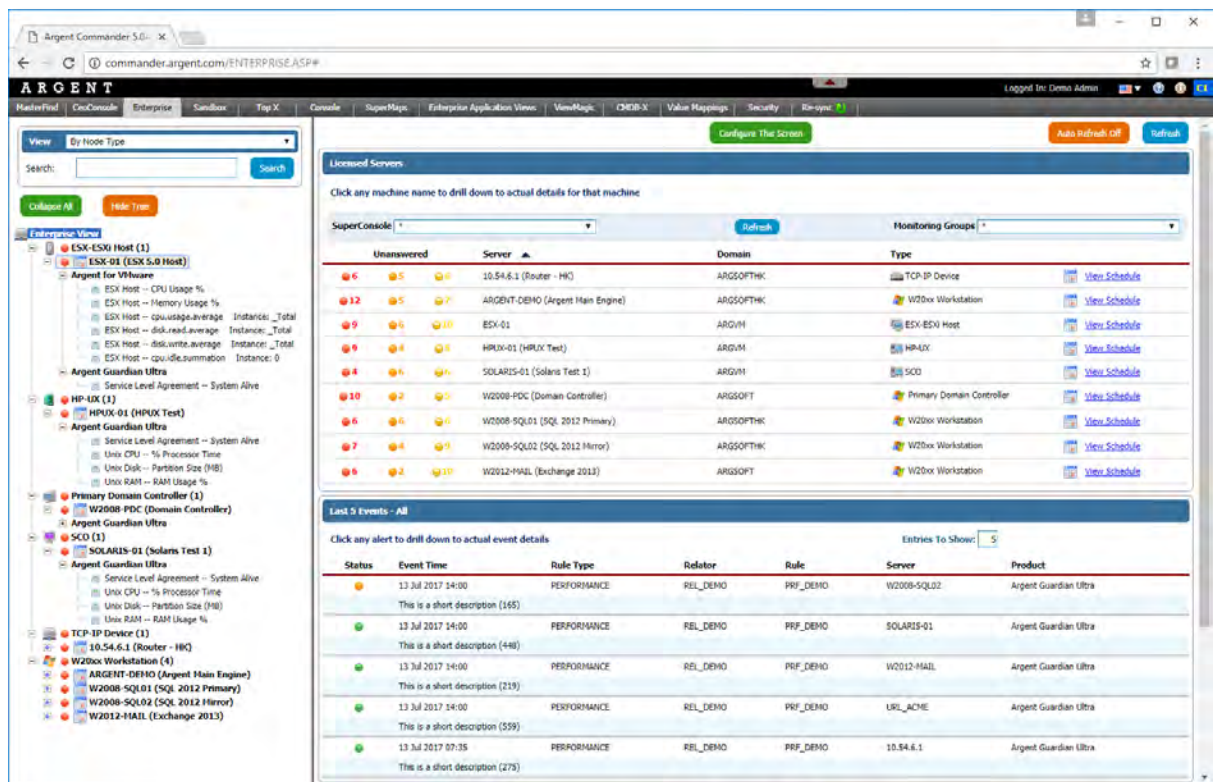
Argent Commander 5.0 ×

commander.argent.com/ENTERPRISE.ASP#

ARGENT

Logged In: Demo Admin

MasterFind | CeoConsole | Enterprise | Sandbox | Top X | Console | SuperMaps | Enterprise Application Views | ViewMagic | CMDB-X | Value Mappings | Security | Re-sync

View: By Node Type
Search: Search

Collapse All | Hide Tree

Enterprise View
ESX-ESXi Host (1)
ESX-01 (ESX 5.0 Host)
Argent for VMware
ESX Host -- CPU Usage %
ESX Host -- Memory Usage %
ESX Host -- cpu.usage.average Instance: _Total
ESX Host -- disk.read.average Instance: _Total
ESX Host -- disk.write.average Instance: _Total
ESX Host -- cpu.idle.summation Instance: 0
Argent Guardian Ultra
Service Level Agreement -- System Alive
HP-UX (1)
HPUX-01 (HPUX Test)
Argent Guardian Ultra
Service Level Agreement -- System Alive
Unix CPU -- % Processor Time
Unix Disk -- Partition Size (MB)
Unix RAM -- RAM Usage %
Primary Domain Controller (1)
W2008-PDC (Domain Controller)
Argent Guardian Ultra
SCO (1)
SOLARIS-01 (Solaris Test 1)
Argent Guardian Ultra
Service Level Agreement -- System Alive
Unix CPU -- % Processor Time
Unix Disk -- Partition Size (MB)
Unix RAM -- RAM Usage %
TCP-IP Device (1)
10.54.6.1 (Router - HK)
W20xx Workstation (4)
ARGENT-DEMO (Argent Main Engine)
W2008-SQL01 (SQL 2012 Primary)
W2008-SQL02 (SQL 2012 Mirror)
W2012-MAIL (Exchange 2013)

Configure This Screen | Auto Refresh Off | Refresh

Licensed Servers
Click any machine name to drill down to actual details for that machine
SuperConsole: * | Refresh | Monitoring Groups: *

| Unanswered | | | Server | Domain | Type | |
|---|---|---|---|---|---|---|
| 6 | 5 | 4 | 10.54.6.1 (Router - HK) | ARGSOFTHK | TCP-IP Device | View Schedule |
| 12 | 5 | 7 | ARGENT-DEMO (Argent Main Engine) | ARGSOFTHK | W20xx Workstation | View Schedule |
| 9 | 6 | 10 | ESX-01 | ARGVM | ESX-ESXi Host | View Schedule |
| 9 | 4 | 4 | HPUX-01 (HPUX Test) | ARGVM | HP-UX | View Schedule |
| 4 | 6 | 4 | SOLARIS-01 (Solaris Test 1) | ARGVM | SCO | View Schedule |
| 10 | 2 | 6 | W2008-PDC (Domain Controller) | ARGSOFT | Primary Domain Controller | View Schedule |
| 6 | 6 | 6 | W2008-SQL01 (SQL 2012 Primary) | ARGSOFTHK | W20xx Workstation | View Schedule |
| 7 | 4 | 9 | W2008-SQL02 (SQL 2012 Mirror) | ARGSOFTHK | W20xx Workstation | View Schedule |
| 6 | 2 | 10 | W2012-MAIL (Exchange 2013) | ARGSOFT | W20xx Workstation | View Schedule |

Last 5 Events - All
Click any alert to drill down to actual event details
Entries To Show: 5

| Status | Event Time | Rule Type | Relator | Rule | Server | Product |
|---|---|---|---|---|---|---|
| | 13 Jul 2017 14:00 This is a short description (165) | PERFORMANCE | REL_DEMO | PRF_DEMO | W2008-SQL02 | Argent Guardian Ultra |
| | 13 Jul 2017 14:00 This is a short description (448) | PERFORMANCE | REL_DEMO | PRF_DEMO | SOLARIS-01 | Argent Guardian Ultra |
| | 13 Jul 2017 14:00 This is a short description (219) | PERFORMANCE | REL_DEMO | PRF_DEMO | W2012-MAIL | Argent Guardian Ultra |
| | 13 Jul 2017 14:00 This is a short description (559) | PERFORMANCE | REL_DEMO | PRF_DEMO | URL_ACME | Argent Guardian Ultra |
| | 13 Jul 2017 07:35 This is a short description (275) | PERFORMANCE | REL_DEMO | PRF_DEMO | 10.54.6.1 | Argent Guardian Ultra |